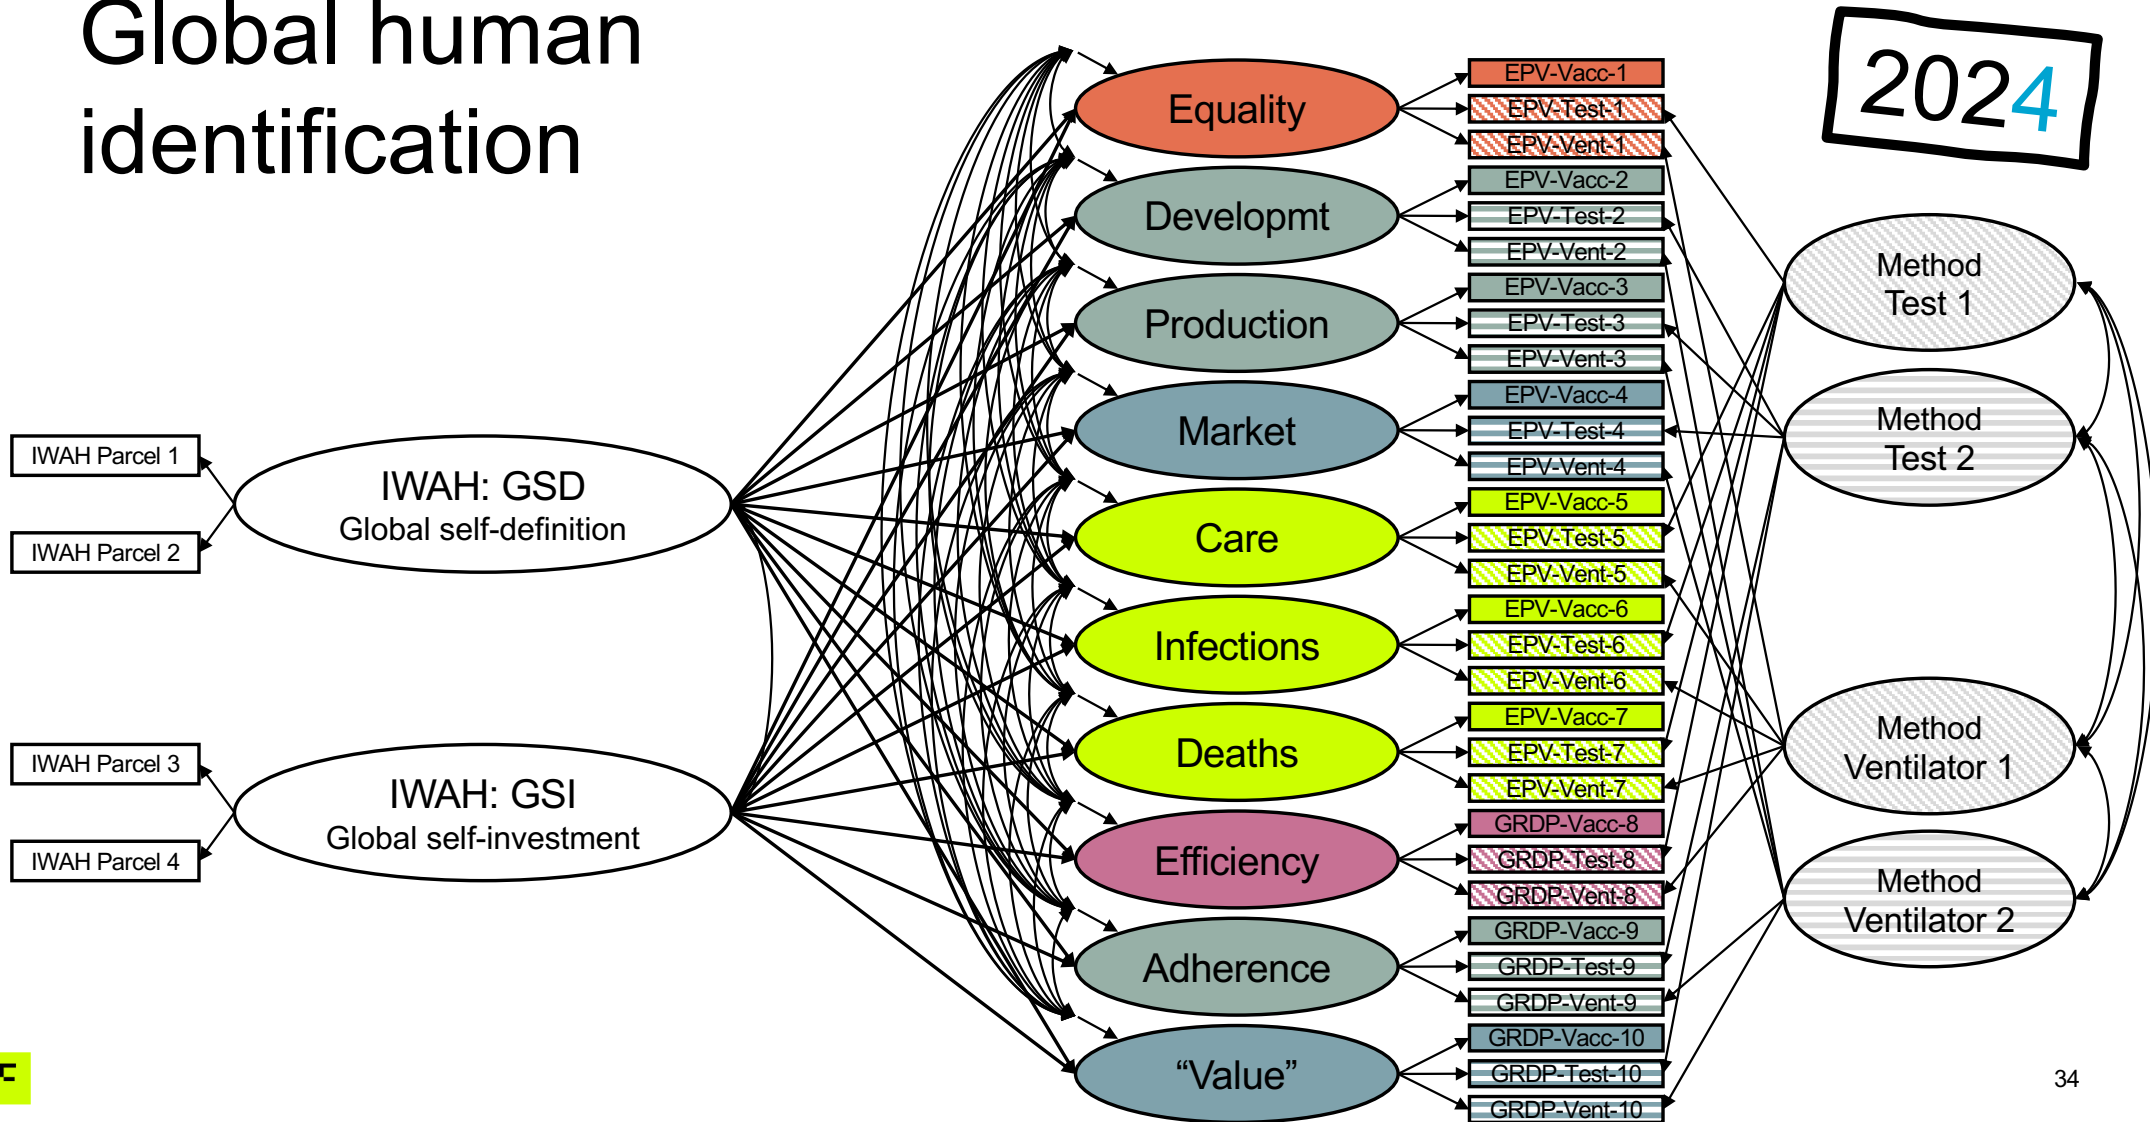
Global human identification

2024

IWAH Parcel 1

IWAH Parcel 2

IWAH: GSD
Global self-definition

IWAH Parcel 3

IWAH Parcel 4

IWAH: GSI
Global self-investment

Equality

Developmt

Production

Market

Care

Infections

Deaths

Efficiency

Adherence

"Value"

EPV-Vacc-1
EPV-Test-1
EPV-Vent-1
EPV-Vacc-2
EPV-Test-2
EPV-Vent-2
EPV-Vacc-3
EPV-Test-3
EPV-Vent-3
EPV-Vacc-4
EPV-Test-4
EPV-Vent-4
EPV-Vacc-5
EPV-Test-5
EPV-Vent-5
EPV-Vacc-6
EPV-Test-6
EPV-Vent-6
EPV-Vacc-7
EPV-Test-7
EPV-Vent-7
GRDP-Vacc-8
GRDP-Test-8
GRDP-Vent-8
GRDP-Vacc-9
GRDP-Test-9
GRDP-Vent-9
GRDP-Vacc-10
GRDP-Test-10
GRDP-Vent-10

Method Test 1

Method Test 2

Method Ventilator 1

Method Ventilator 2

34